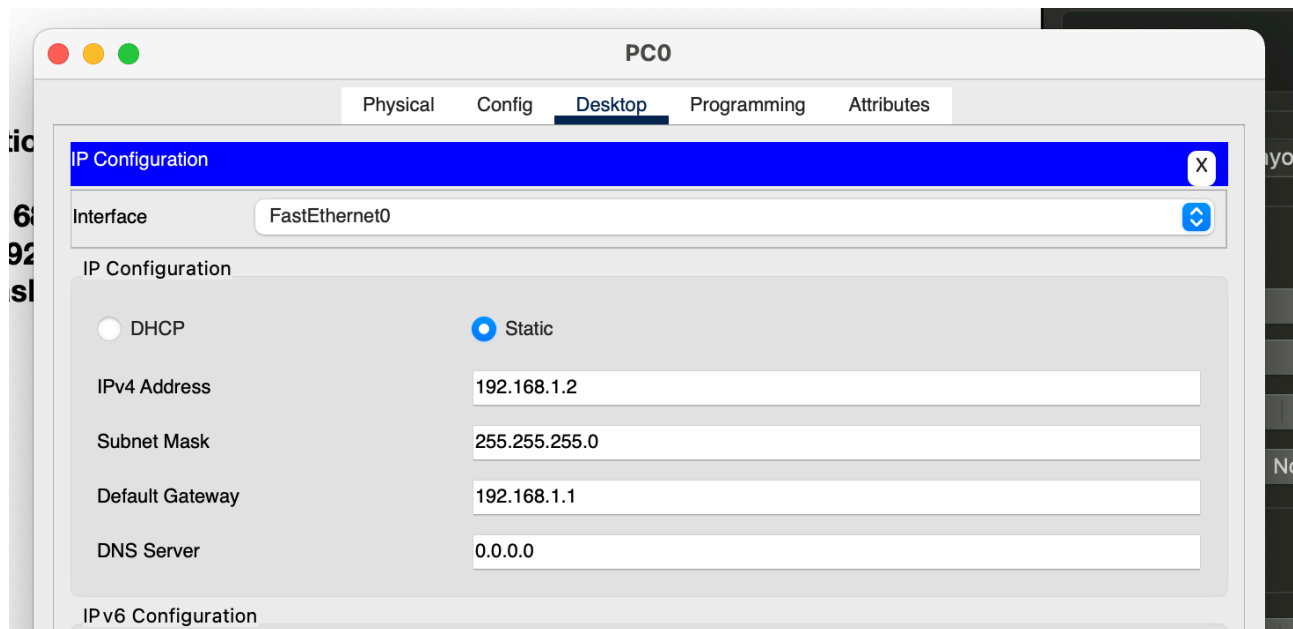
PC0

Physical Config Desktop Programming Attributes

IP Configuration X

Interface FastEthernet0

IP Configuration

DHCP Static

IPv4 Address 192.168.1.2

Subnet Mask 255.255.255.0

Default Gateway 192.168.1.1

DNS Server 0.0.0.0

IPv6 Configuration